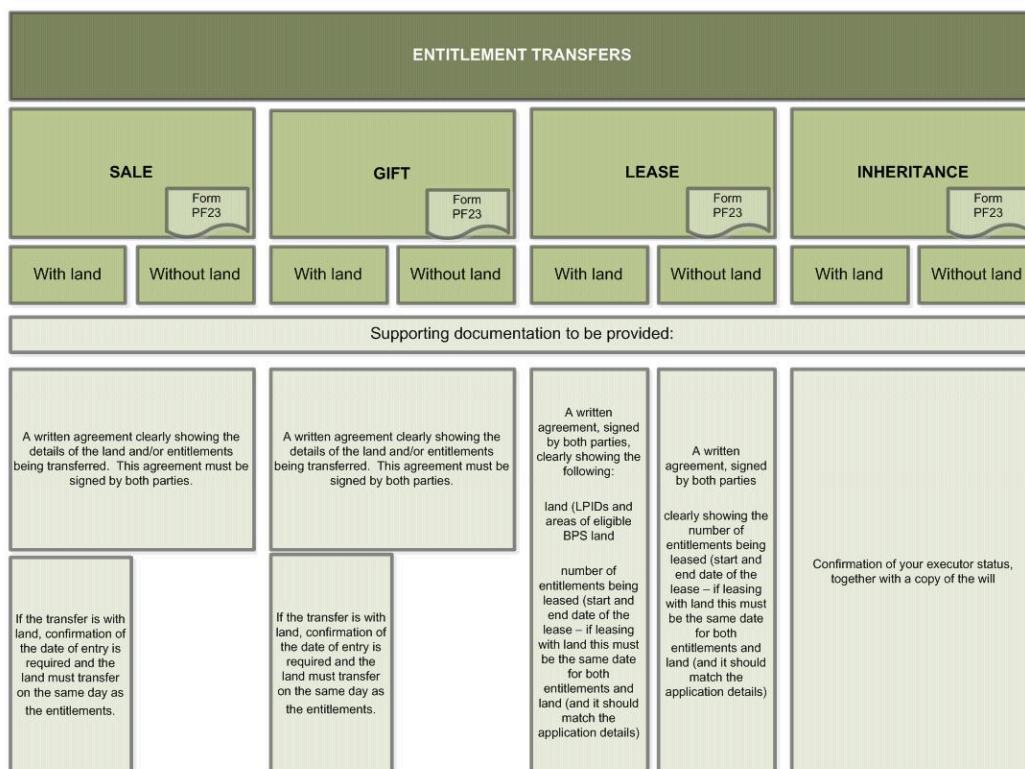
ENTITLEMENT TRANSFERS

SALE
Form PF23

GIFT
Form PF23

LEASE
Form PF23

INHERITANCE
Form PF23

With land
Without land
With land
Without land
With land
Without land
With land
Without land

Supporting documentation to be provided:

A written agreement clearly showing the details of the land and/or entitlements being transferred. This agreement must be signed by both parties.

If the transfer is with land, confirmation of the date of entry is required and the land must transfer on the same day as the entitlements.

A written agreement clearly showing the details of the land and/or entitlements being transferred. This agreement must be signed by both parties.

If the transfer is with land, confirmation of the date of entry is required and the land must transfer on the same day as the entitlements.

A written agreement, signed by both parties, clearly showing the following:

land (LPIDs and areas of eligible BPS land

number of entitlements being leased (start and end date of the lease – if leasing with land this must be the same date for both entitlements and land (and it should match the application details)

A written agreement, signed by both parties

clearly showing the number of entitlements being leased (start and end date of the lease – if leasing with land this must be the same date for both entitlements and land (and it should match the application details)

Confirmation of your executor status, together with a copy of the will